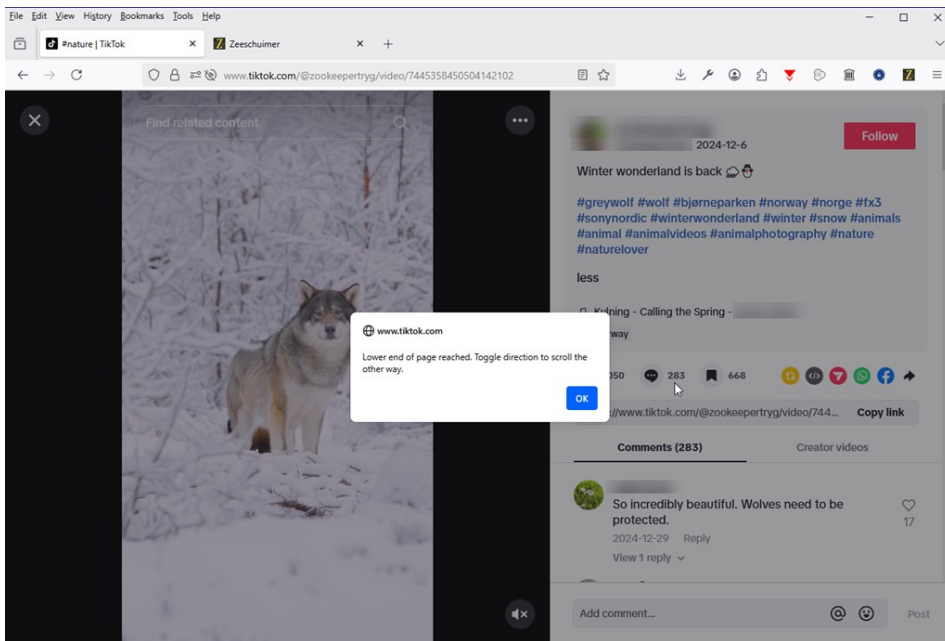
File Edit View History Bookmarks Tools Help

#nature | TikTok
Zeeschuimer

www.tiktok.com/@zookeepertryg/video/7445358450504142102

Find related content

2024-12-6
Follow

Winter wonderland is back

#greywolf #wolf #bjørneparken #norway #norge #fx3 #sonynordic #winterwonderland #winter #snow #animals #animal #animalvideos #animalphotography #nature #naturelover

less

Kulning - Calling the Spring - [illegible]

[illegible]way

www.tiktok.com

Lower end of page reached. Toggle direction to scroll the other way.

OK

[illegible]050 283 668

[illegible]://www.tiktok.com/@zookeepertryg/video/744... Copy link

Comments (283)
Creator videos

So incredibly beautiful. Wolves need to be protected.
2024-12-29 Reply
View 1 reply
17

Add comment...
Post